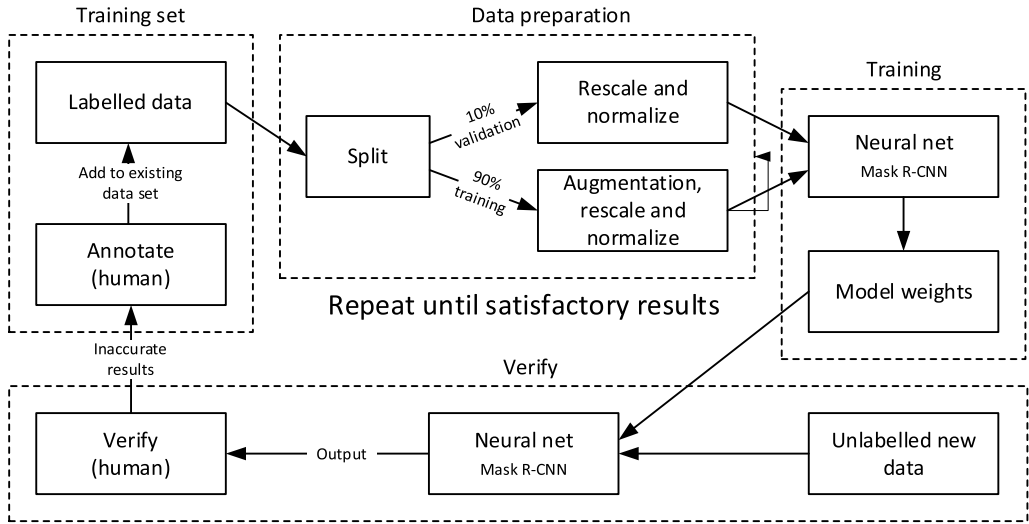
Training set

Labelled data

Add to existing data set

Annotate (human)

Data preparation

Split

10% validation

90% training

Rescale and normalize

Augmentation, rescale and normalize

Training

Neural net
Mask R-CNN

Model weights

Repeat until satisfactory results

Inaccurate results

Verify

Verify (human)

Output

Neural net
Mask R-CNN

Unlabelled new data